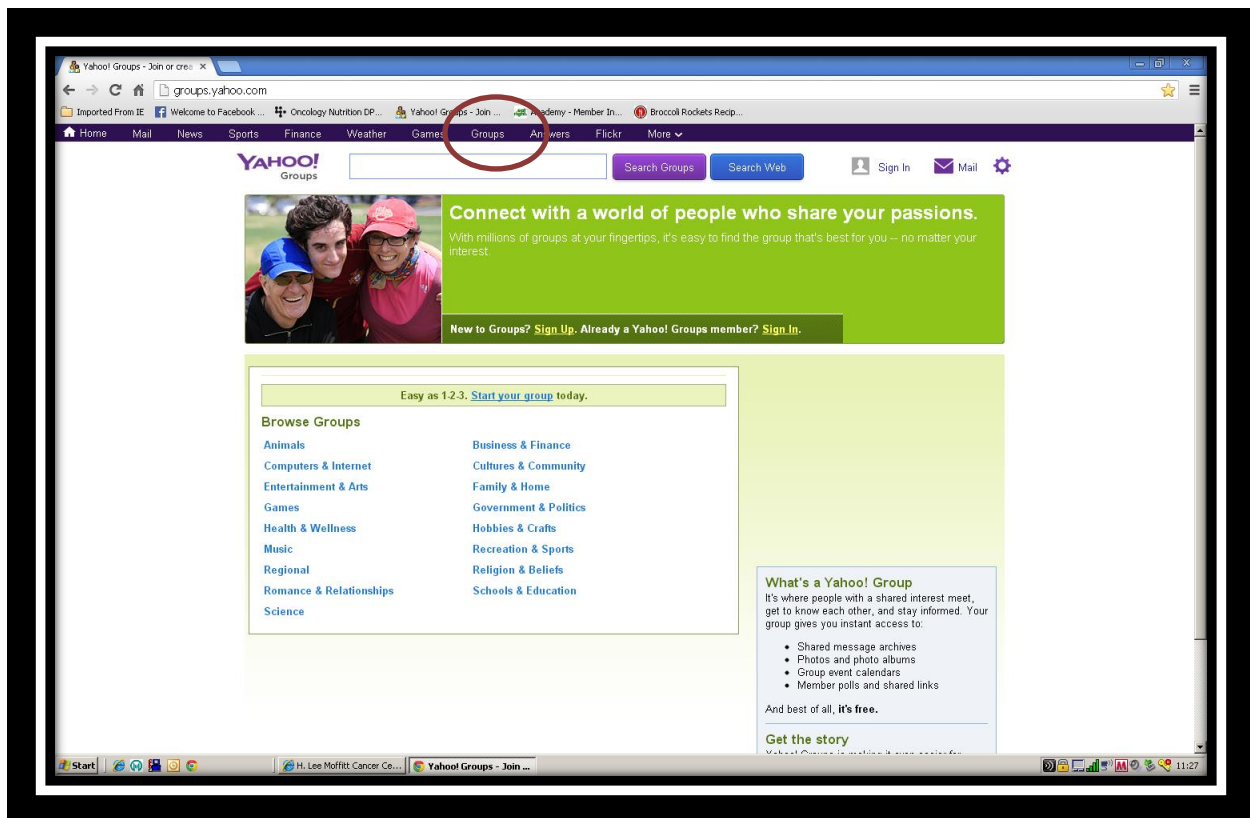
Yahoo! Groups - Join or crea ×

groups.yahoo.com

Imported From IE | Welcome to Facebook ... | Oncology Nutrition DP... | Yahoo! Groups - Join ... | Academy - Member In... | Broccoli Rockets Recip...

Home | Mail | News | Sports | Finance | Weather | Games | Groups | Answers | Flickr | More

YAHOO! Groups

Search Groups | Search Web

Sign In | Mail

Connect with a world of people who share your passions.

With millions of groups at your fingertips, it's easy to find the group that's best for you -- no matter your interest.

New to Groups? Sign Up. Already a Yahoo! Groups member? Sign In.

Easy as 1-2-3. Start your group today.

Browse Groups

| | |
|---|---|
| Animals | Business & Finance |
| Computers & Internet | Cultures & Community |
| Entertainment & Arts | Family & Home |
| Games | Government & Politics |
| Health & Wellness | Hobbies & Crafts |
| Music | Recreation & Sports |
| Regional | Religion & Beliefs |
| Romance & Relationships | Schools & Education |
| Science | |

What's a Yahoo! Group

It's where people with a shared interest meet, get to know each other, and stay informed. Your group gives you instant access to:

• Shared message archives
• Photos and photo albums
• Group event calendars
• Member polls and shared links

And best of all, it's free.

Get the story

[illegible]

Start | H. Lee Moffitt Cancer Ce... | Yahoo! Groups - Join ... | 11:27